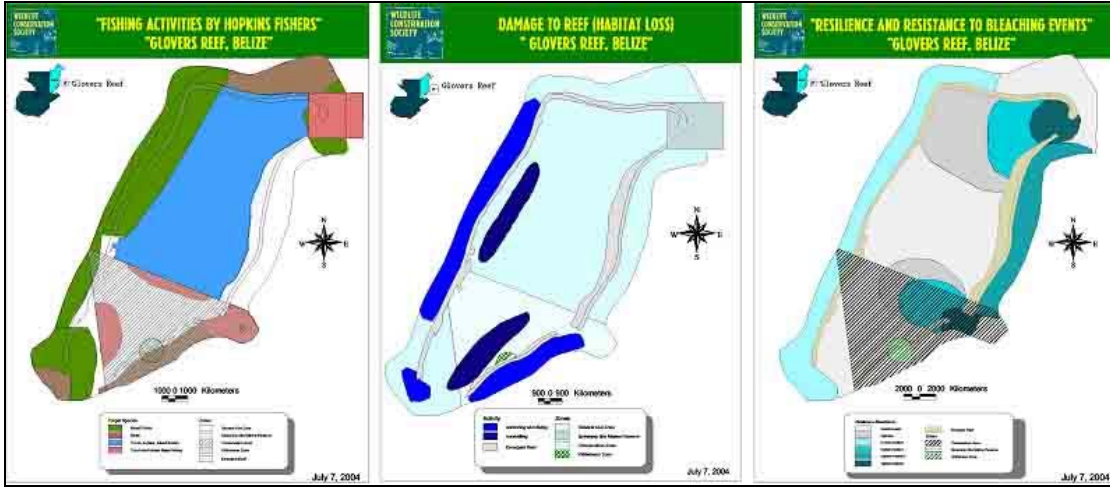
WILDLIFE CONSERVATION SOCIETY

"FISHING ACTIVITIES BY HOPKINS FISHERS"
"GLOVERS REEF, BELIZE"

Glovers Reef

N
W E
S

1000 0 1000 Kilometers

Target Species
Zones
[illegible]

July 7, 2004

WILDLIFE CONSERVATION SOCIETY

DAMAGE TO REEF (HABITAT LOSS)
" GLOVERS REEF, BELIZE"

Glovers Reef

N
W E
S

500 0 500 Kilometers

Activity
Zones
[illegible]

July 7, 2004

WILDLIFE CONSERVATION SOCIETY

"RESILIENCE AND RESISTANCE TO BLEACHING EVENTS"
"GLOVERS REEF, BELIZE"

Glovers Reef

N
W E
S

2000 0 2000 Kilometers

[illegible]

July 7, 2004